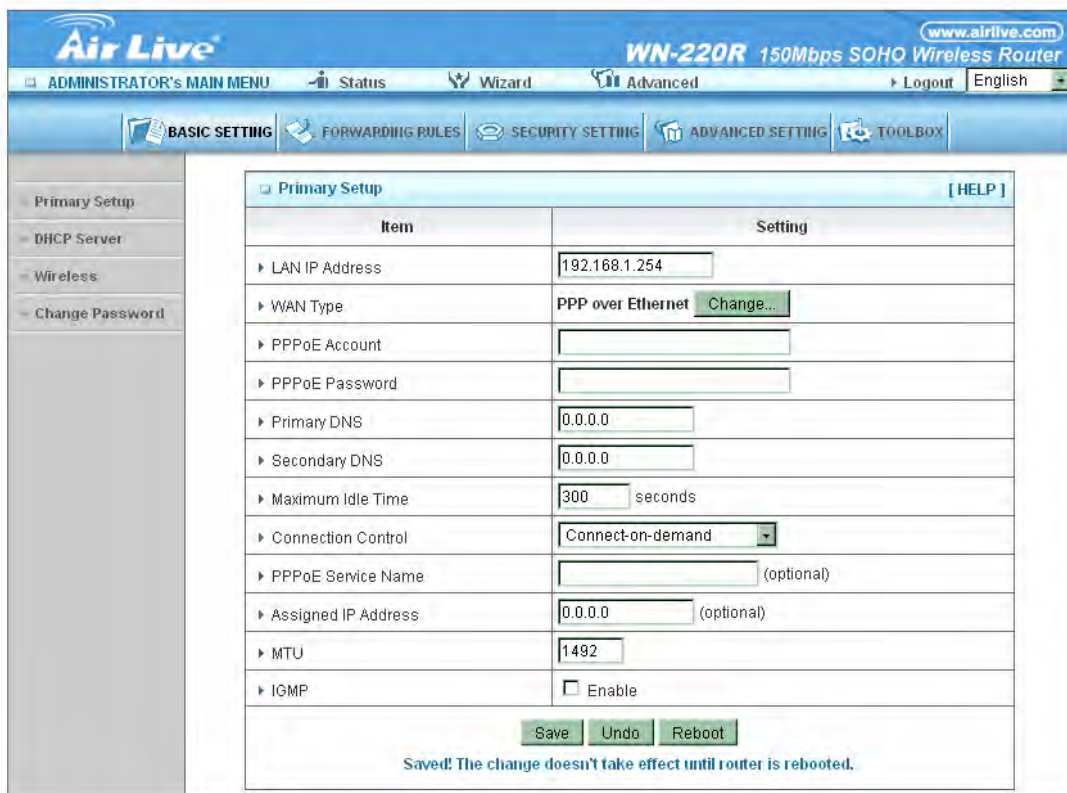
Air Live

www.airlive.com

WN-220R 150Mbps SOHO Wireless Router

ADMINISTRATOR's MAIN MENU Status Wizard Advanced Logout English

BASIC SETTING FORWARDING RULES SECURITY SETTING ADVANCED SETTING TOOLBOX

Primary Setup
DHCP Server
Wireless
Change Password

Primary Setup [HELP]

| Item | Setting |
|---|---|
| LAN IP Address | 192.168.1.254 |
| WAN Type | PPP over Ethernet Change... |
| PPPoE Account | |
| PPPoE Password | |
| Primary DNS | 0.0.0.0 |
| Secondary DNS | 0.0.0.0 |
| Maximum Idle Time | 300 seconds |
| Connection Control | Connect-on-demand |
| PPPoE Service Name | (optional) |
| Assigned IP Address | 0.0.0.0 (optional) |
| MTU | 1492 |
| IGMP | Enable |

Save Undo Reboot

Saved! The change doesn't take effect until router is rebooted.